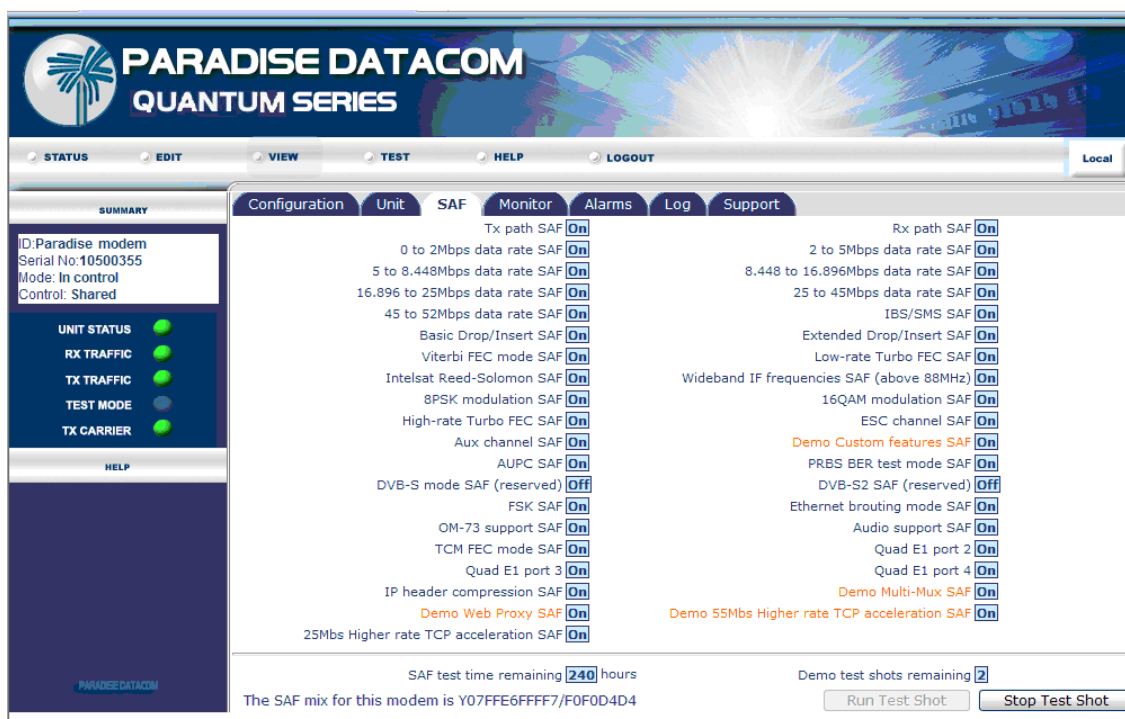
PARADISE DATACOM
QUANTUM SERIES

STATUS EDIT VIEW TEST HELP LOGOUT

Local

SUMMARY

ID:Paradise modem
Serial No:10500355
Mode: In control
Control: Shared

UNIT STATUS
RX TRAFFIC
TX TRAFFIC
TEST MODE
TX CARRIER

HELP

PARADISE DATACOM

Configuration Unit SAF Monitor Alarms Log Support

| | | | |
|---|---|---|---|
| Tx path SAF | On | Rx path SAF | On |
| 0 to 2Mbps data rate SAF | On | 2 to 5Mbps data rate SAF | On |
| 5 to 8.448Mbps data rate SAF | On | 8.448 to 16.896Mbps data rate SAF | On |
| 16.896 to 25Mbps data rate SAF | On | 25 to 45Mbps data rate SAF | On |
| 45 to 52Mbps data rate SAF | On | IBS/SMS SAF | On |
| Basic Drop/Insert SAF | On | Extended Drop/Insert SAF | On |
| Viterbi FEC mode SAF | On | Low-rate Turbo FEC SAF | On |
| Intelsat Reed-Solomon SAF | On | Wideband IF frequencies SAF (above 88MHz) | On |
| 8PSK modulation SAF | On | 16QAM modulation SAF | On |
| High-rate Turbo FEC SAF | On | ESC channel SAF | On |
| Aux channel SAF | On | Demo Custom features SAF | On |
| AUPC SAF | On | PRBS BER test mode SAF | On |
| DVB-S mode SAF (reserved) | Off | DVB-S2 SAF (reserved) | Off |
| FSK SAF | On | Ethernet brouting mode SAF | On |
| OM-73 support SAF | On | Audio support SAF | On |
| TCM FEC mode SAF | On | Quad E1 port 2 | On |
| Quad E1 port 3 | On | Quad E1 port 4 | On |
| IP header compression SAF | On | Demo Multi-Mux SAF | On |
| Demo Web Proxy SAF | On | Demo 55Mbs Higher rate TCP acceleration SAF | On |
| 25Mbs Higher rate TCP acceleration SAF | On | | |

SAF test time remaining 240 hours
Demo test shots remaining 2
The SAF mix for this modem is Y07FFE6FFFF7/F0F0D4D4
Run Test Shot
Stop Test Shot